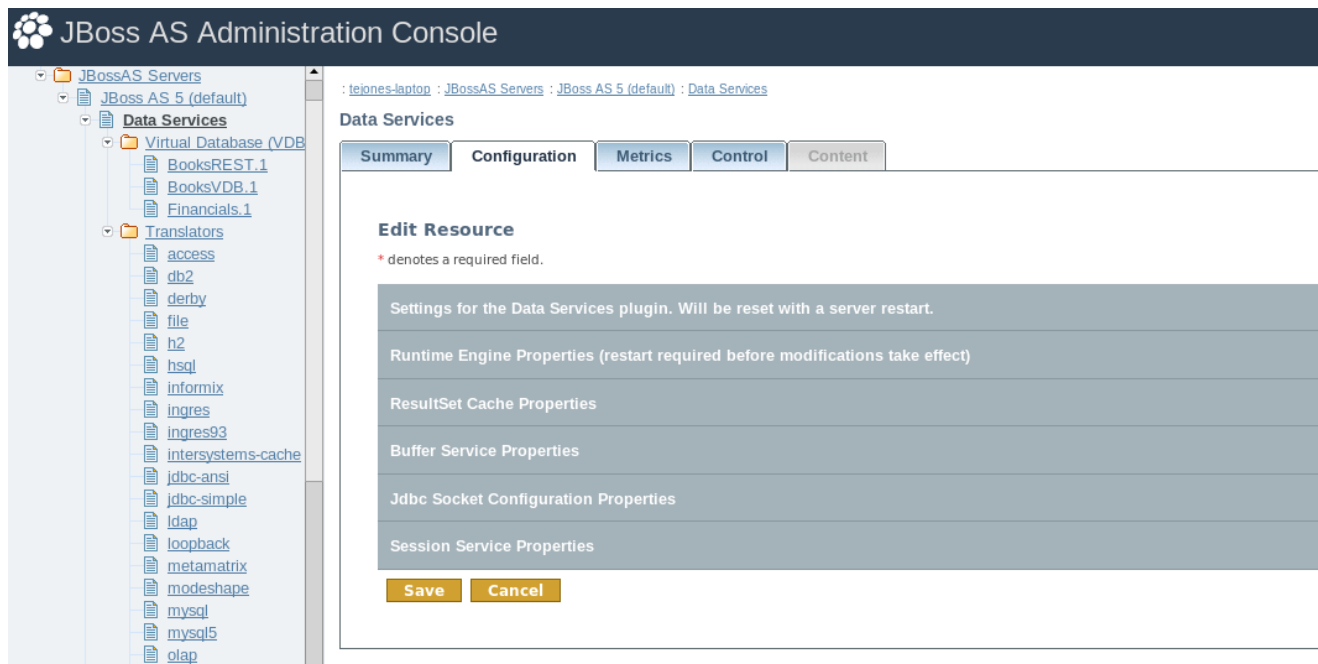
JBoss AS Administration Console

JBossAS Servers
JBoss AS 5 (default)
Data Services
Virtual Database (VDB
BooksREST.1
BooksVDB.1
Financials.1
Translators
access
db2
derby
file
h2
hsql
informix
ingres
ingres93
intersystems-cache
jdbc-ansi
jdbc-simple
ldap
loopback
metamatrix
modeshape
mysql
mysql5
olap

: tejones-laptop : JBossAS Servers : JBoss AS 5 (default) : Data Services

Data Services

Summary | Configuration | Metrics | Control | Content

Edit Resource

* denotes a required field.

Settings for the Data Services plugin. Will be reset with a server restart.

Runtime Engine Properties (restart required before modifications take effect)

ResultSet Cache Properties

Buffer Service Properties

Jdbc Socket Configuration Properties

Session Service Properties

Save | Cancel